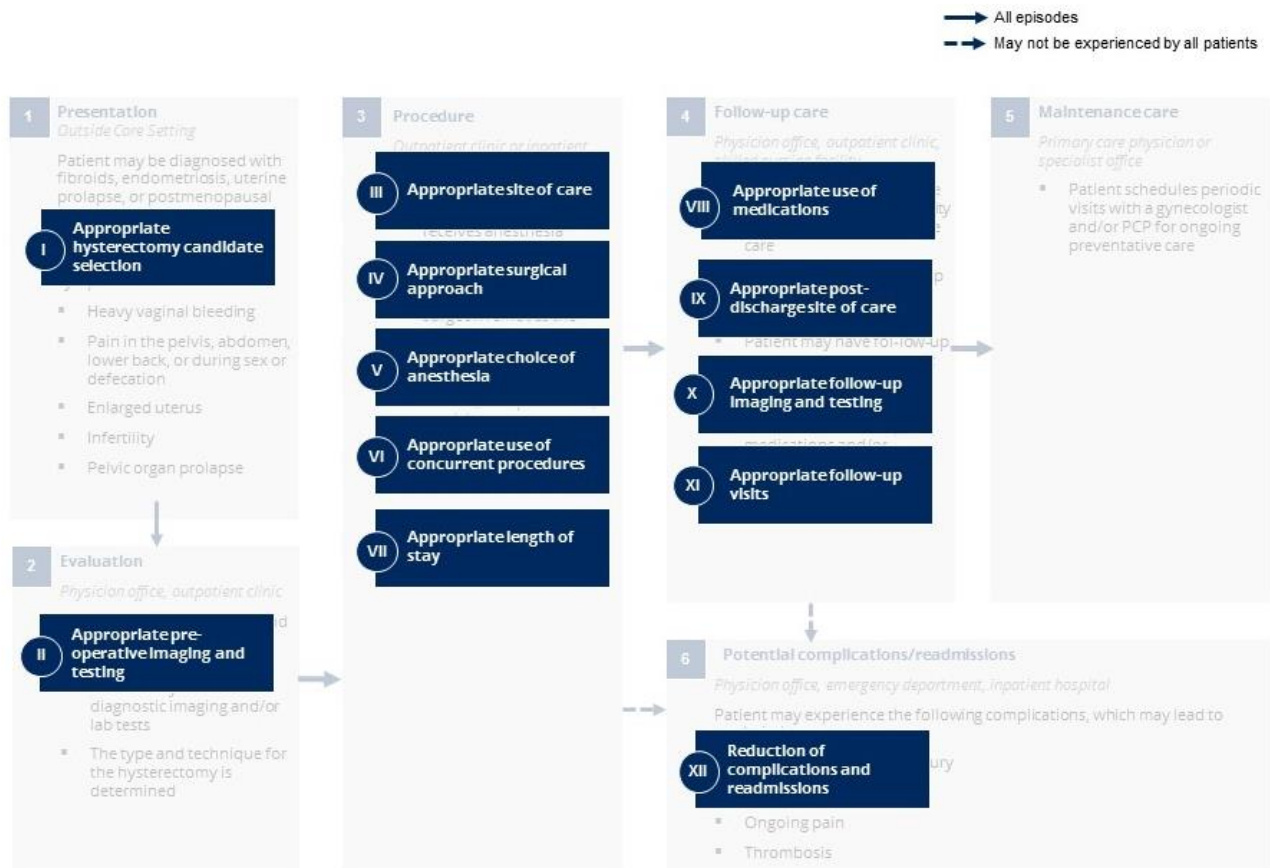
All episodes
May not be experienced by all patients

1 Presentation
Outside Core Setting
Patient may be diagnosed with fibroids, endometriosis, uterine prolapse, or postmenopausal

I Appropriate hysterectomy candidate selection

Heavy vaginal bleeding
Pain in the pelvis, abdomen, lower back, or during sex or defecation
Enlarged uterus
Infertility
Pelvic organ prolapse

2 Evaluation
Physician office, outpatient clinic

II Appropriate pre-operative imaging and testing

diagnostic imaging and/or lab tests
The type and technique for the hysterectomy is determined

3 Procedure
Outpatient clinic or inpatient

III Appropriate site of care
IV Appropriate surgical approach
V Appropriate choice of anesthesia
VI Appropriate use of concurrent procedures
VII Appropriate length of stay

4 Follow-up care
Physician office, outpatient clinic,

VIII Appropriate use of medications
IX Appropriate post-discharge site of care
X Appropriate follow-up imaging and testing
XI Appropriate follow-up visits

5 Maintenance care
Primary care physician or specialist office
Patient schedules periodic visits with a gynecologist and/or PCP for ongoing preventative care

6 Potential complications/readmissions
Physician office, emergency department, inpatient hospital
Patient may experience the following complications, which may lead to

XII Reduction of complications and readmissions

Ongoing pain
Thrombosis